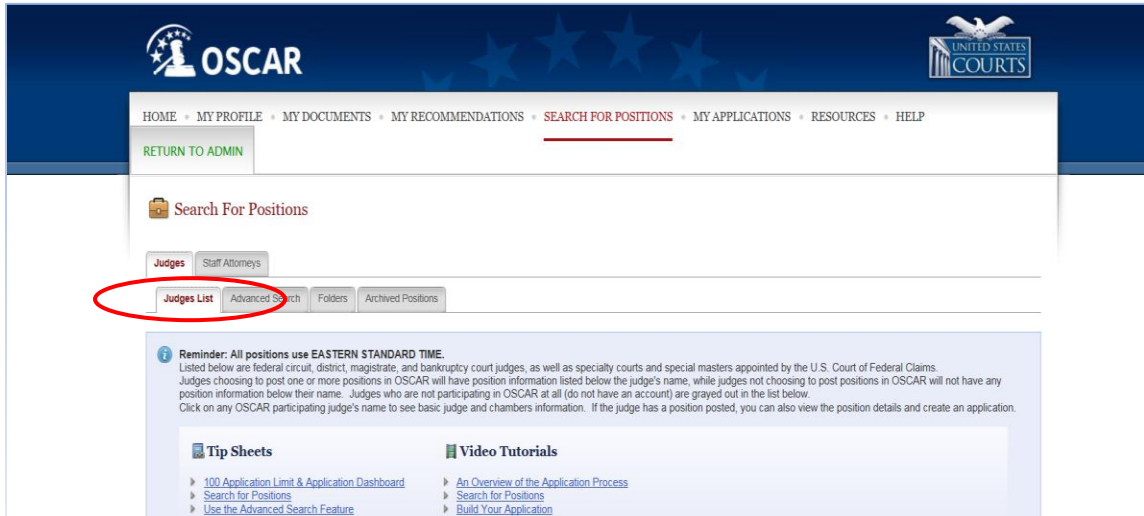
OSCAR

UNITED STATES COURTS

HOME • MY PROFILE • MY DOCUMENTS • MY RECOMMENDATIONS • SEARCH FOR POSITIONS • MY APPLICATIONS • RESOURCES • HELP

RETURN TO ADMIN

Search For Positions

Judges | Staff Attorneys

Judges List | Advanced Search | Folders | Archived Positions

Reminder: All positions use EASTERN STANDARD TIME.
Listed below are federal circuit, district, magistrate, and bankruptcy court judges, as well as specialty courts and special masters appointed by the U.S. Court of Federal Claims.
Judges choosing to post one or more positions in OSCAR will have position information listed below the judge's name, while judges not choosing to post positions in OSCAR will not have any position information below their name. Judges who are not participating in OSCAR at all (do not have an account) are grayed out in the list below.
Click on any OSCAR participating judge's name to see basic judge and chambers information. If the judge has a position posted, you can also view the position details and create an application.

Tip Sheets

100 Application Limit & Application Dashboard
Search for Positions
Use the Advanced Search Feature

Video Tutorials

An Overview of the Application Process
Search for Positions
Build Your Application